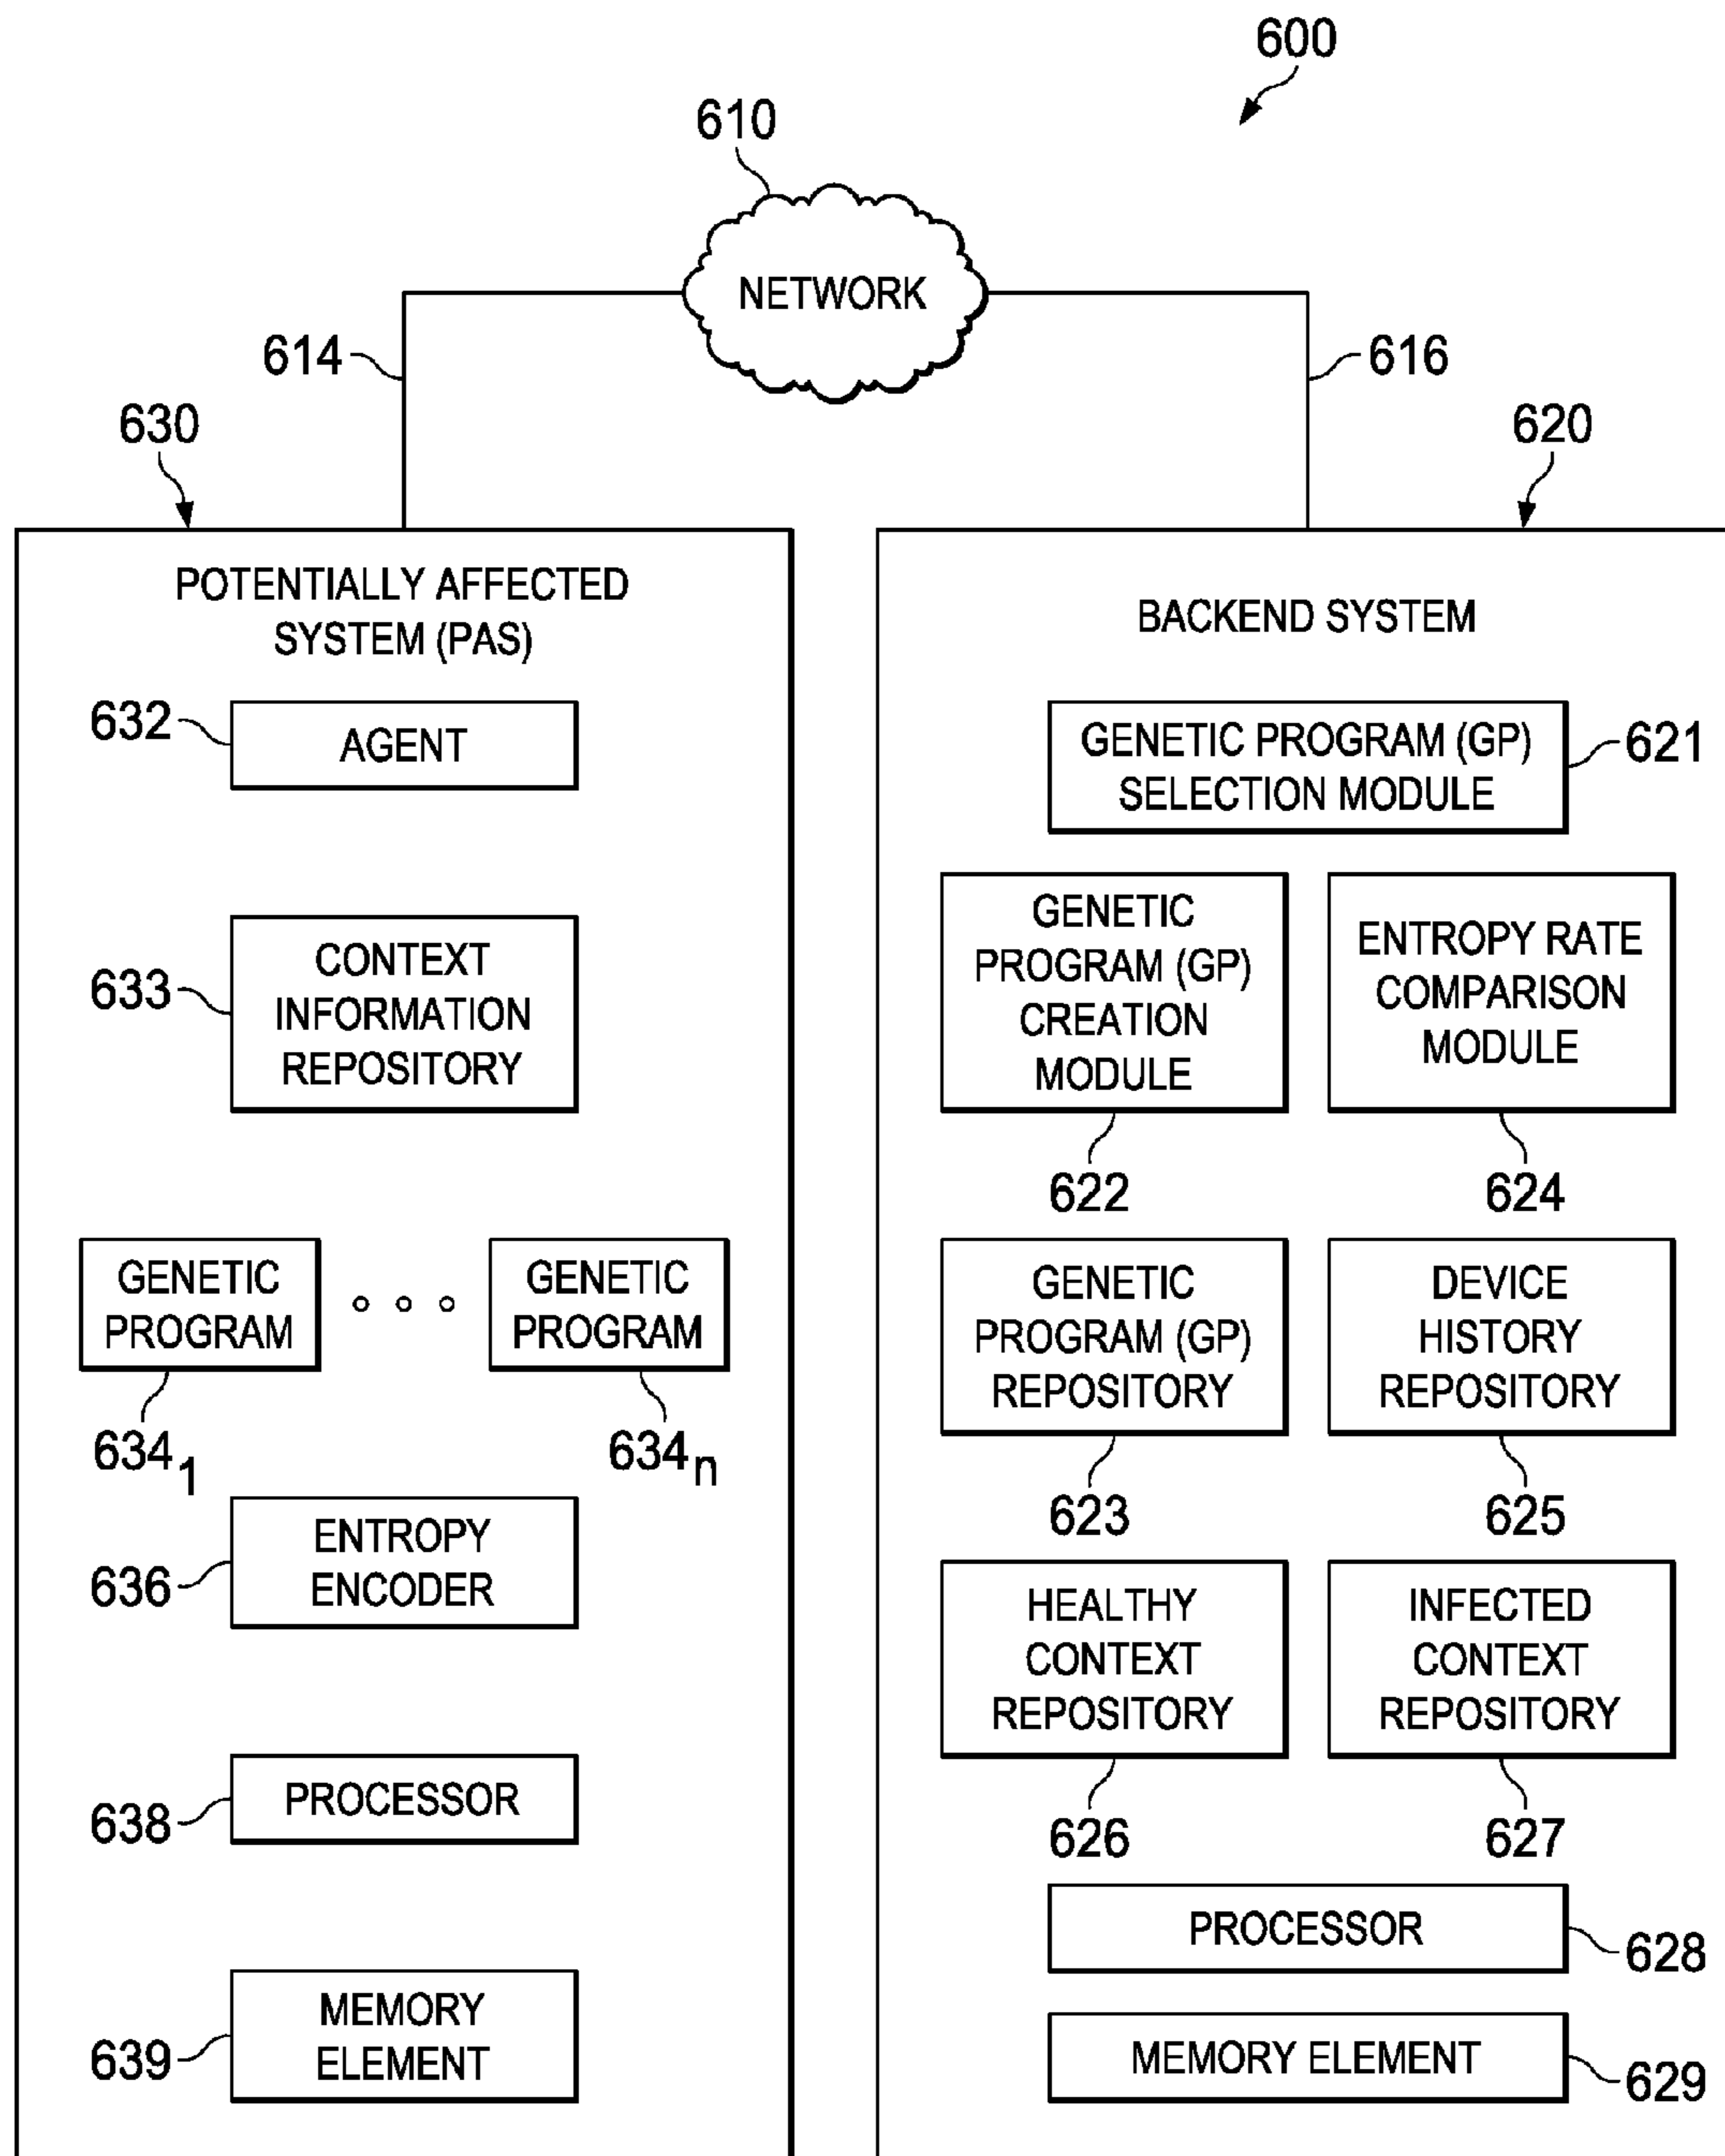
600

610

NETWORK

614

616

630

620

POTENTIALLY AFFECTED SYSTEM (PAS)

BACKEND SYSTEM

632

AGENT

GENETIC PROGRAM (GP) SELECTION MODULE

621

633

CONTEXT INFORMATION REPOSITORY

GENETIC PROGRAM (GP) CREATION MODULE

ENTROPY RATE COMPARISON MODULE

622

624

GENETIC PROGRAM

. . .

GENETIC PROGRAM

$634_1$

$634_n$

GENETIC PROGRAM (GP) REPOSITORY

DEVICE HISTORY REPOSITORY

623

625

636

ENTROPY ENCODER

HEALTHY CONTEXT REPOSITORY

INFECTED CONTEXT REPOSITORY

626

627

638

PROCESSOR

PROCESSOR

628

639

MEMORY ELEMENT

MEMORY ELEMENT

629